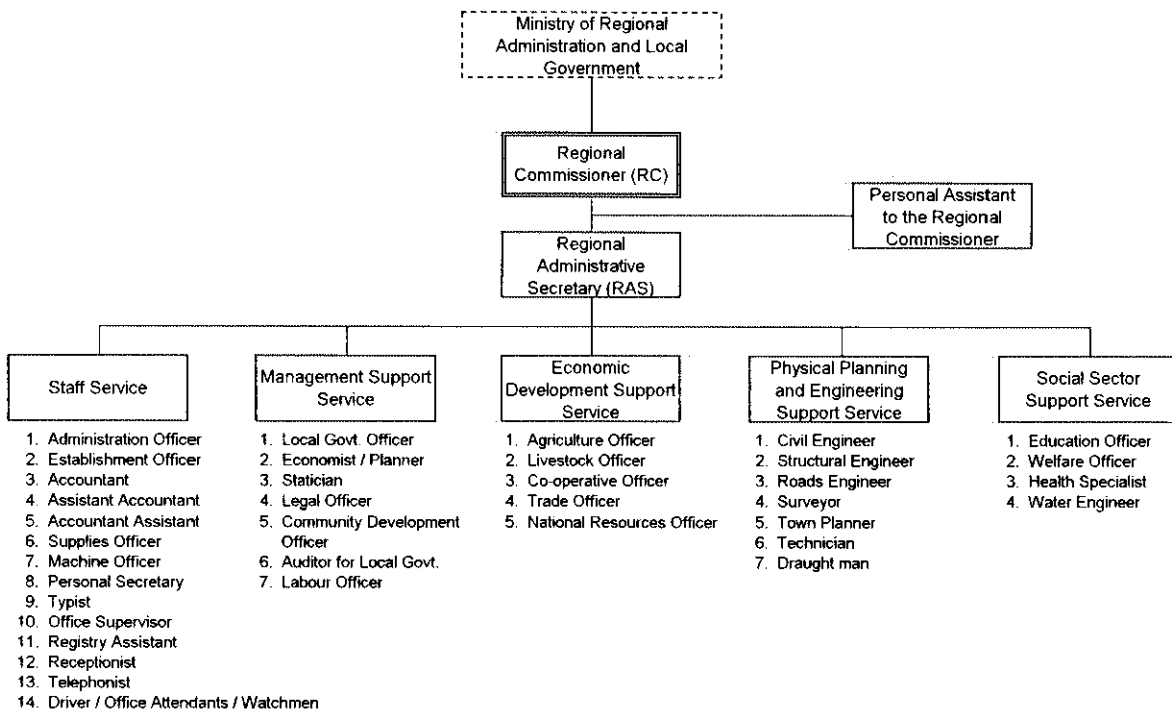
Ministry of Regional Administration and Local Government

Regional Commissioner (RC)

Personal Assistant to the Regional Commissioner

Regional Administrative Secretary (RAS)

Staff Service

1. Administration Officer
2. Establishment Officer
3. Accountant
4. Assistant Accountant
5. Accountant Assistant
6. Supplies Officer
7. Machine Officer
8. Personal Secretary
9. Typist
10. Office Supervisor
11. Registry Assistant
12. Receptionist
13. Telephonist
14. Driver / Office Attendants / Watchmen

Management Support Service

1. Local Govt. Officer
2. Economist / Planner
3. Statician
4. Legal Officer
5. Community Development Officer
6. Auditor for Local Govt.
7. Labour Officer

Economic Development Support Service

1. Agriculture Officer
2. Livestock Officer
3. Co-operative Officer
4. Trade Officer
5. National Resources Officer

Physical Planning and Engineering Support Service

1. Civil Engineer
2. Structural Engineer
3. Roads Engineer
4. Surveyor
5. Town Planner
6. Technician
7. Draught man

Social Sector Support Service

1. Education Officer
2. Welfare Officer
3. Health Specialist
4. Water Engineer